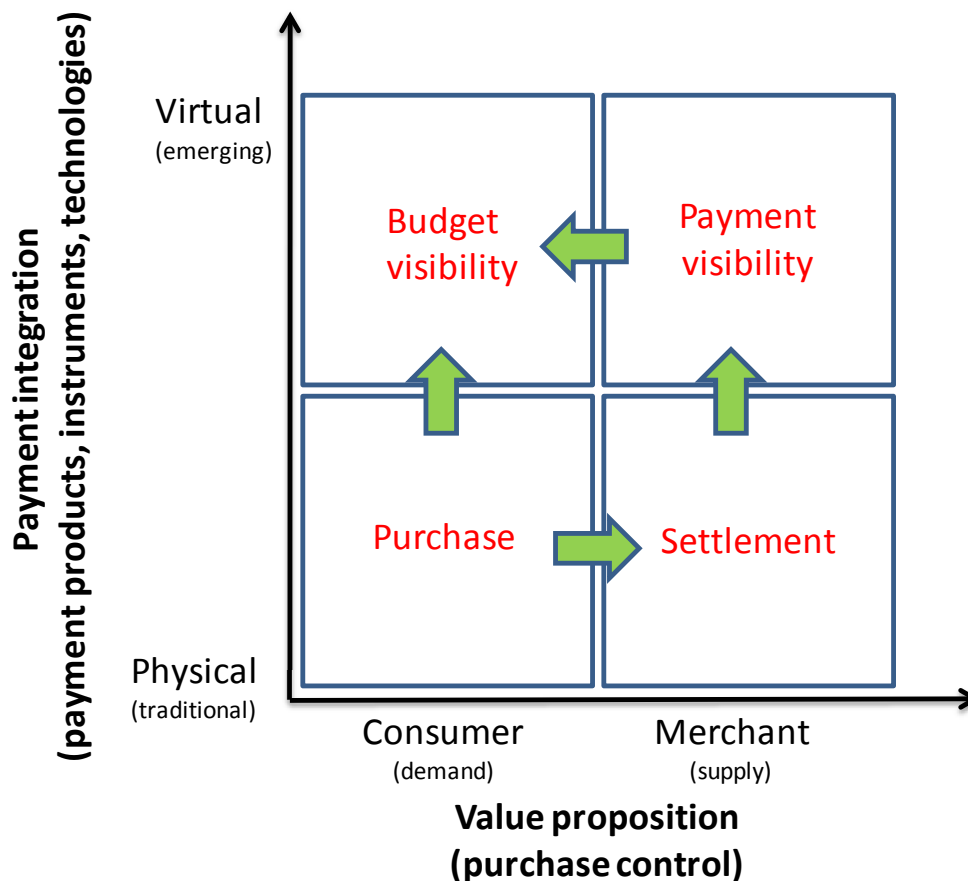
Payment integration (payment products, instruments, technologies)

Virtual (emerging)

Budget visibility

Payment visibility

Purchase

Settlement

Physical (traditional)

Consumer (demand)

Merchant (supply)

Value proposition (purchase control)